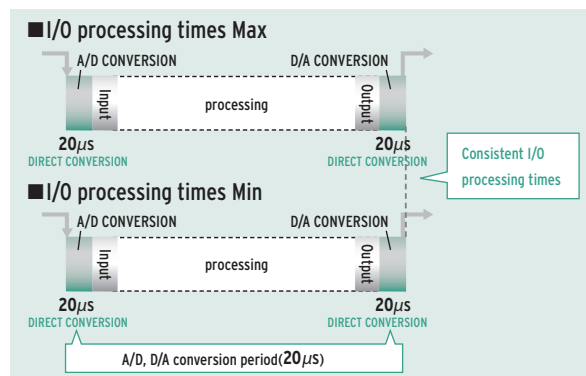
■I/O processing times Max

A/D CONVERSION

D/A CONVERSION

Input

processing

Output

20$\mu$s
DIRECT CONVERSION

20$\mu$s
DIRECT CONVERSION

Consistent I/O processing times

■I/O processing times Min

A/D CONVERSION

D/A CONVERSION

Input

processing

Output

20$\mu$s
DIRECT CONVERSION

20$\mu$s
DIRECT CONVERSION

A/D, D/A conversion period(20$\mu$s)